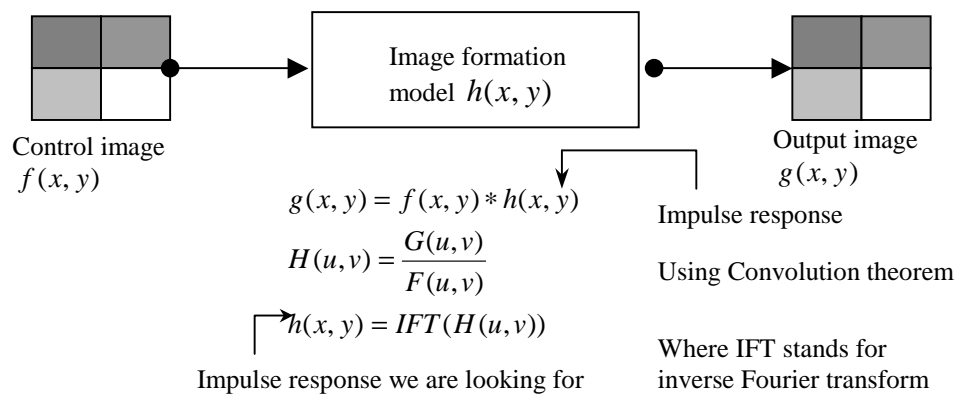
Image formation model $h(x, y)$

Control image $f(x, y)$

Output image $g(x, y)$

$g(x, y) = f(x, y) * h(x, y)$

Impulse response

$H(u,v) = \frac{G(u,v)}{F(u,v)}$

Using Convolution theorem

$h(x, y) = IFT(H(u,v))$

Where IFT stands for inverse Fourier transform

Impulse response we are looking for